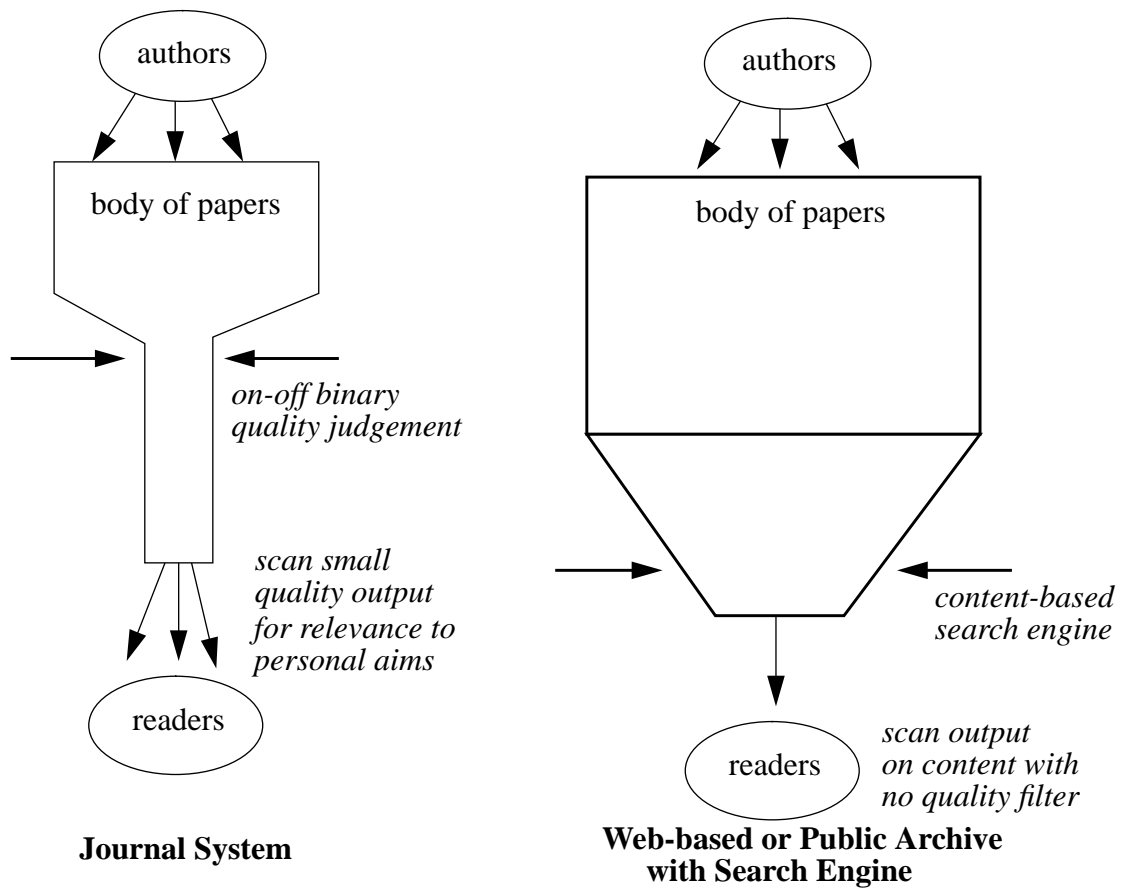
authors

body of papers

on-off binary quality judgement

scan small quality output for relevance to personal aims

readers

**Journal System**

authors

body of papers

content-based search engine

readers

scan output on content with no quality filter

**Web-based or Public Archive with Search Engine**